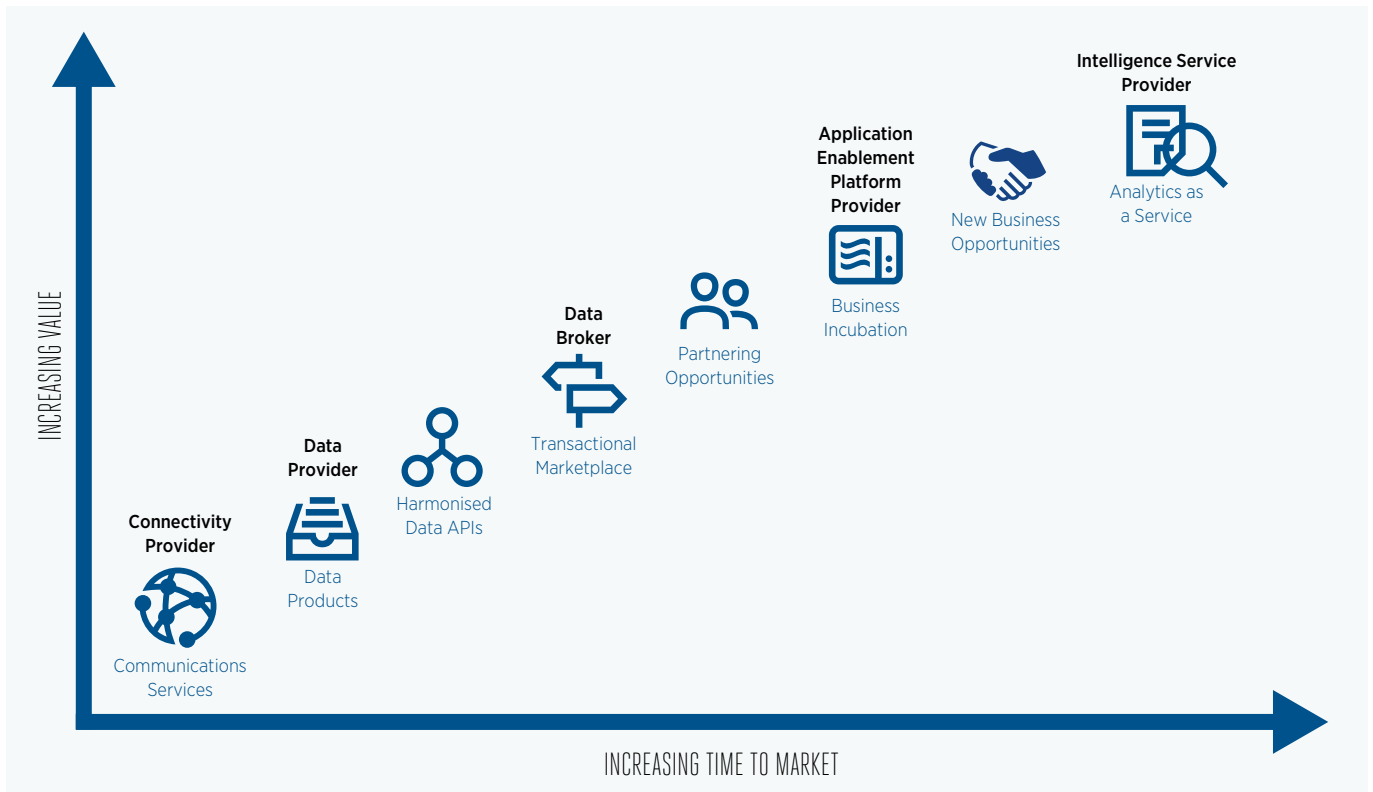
INCREASING VALUE

Intelligence Service Provider

Analytics as a Service

New Business Opportunities

Application Enablement Platform Provider

Business Incubation

Partnering Opportunities

Data Broker

Transactional Marketplace

Harmonised Data APIs

Data Provider

Data Products

Connectivity Provider

Communications Services

INCREASING TIME TO MARKET